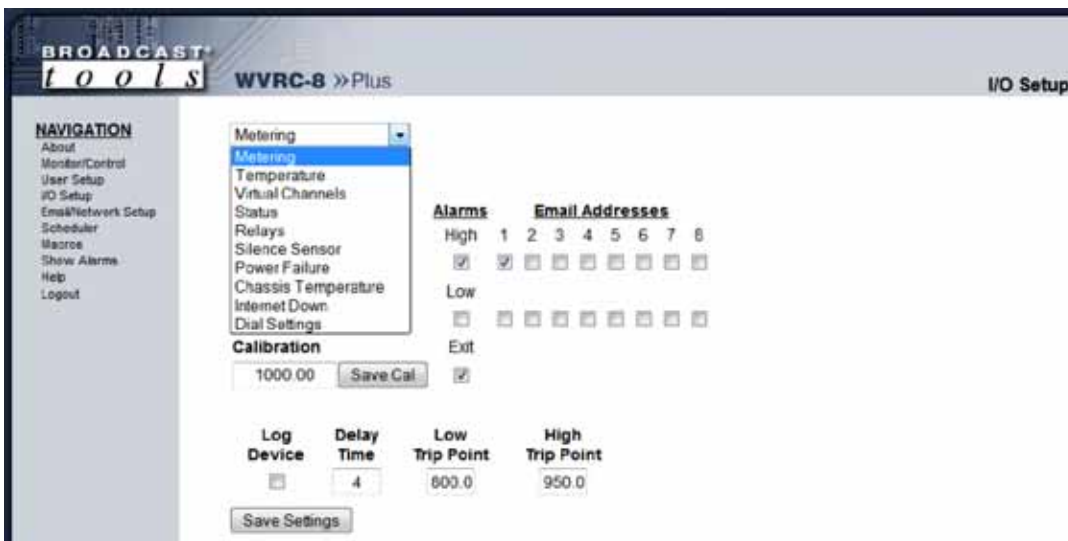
BROADCAST tools WVRC-8 »Plus I/O Setup

NAVIGATION
About
Monitor/Control
User Setup
I/O Setup
Email/Network Setup
Scheduler
Macros
Show Alarms
Help
Logout

Metering
Metering
Temperature
Virtual Channels
Status
Relays
Silence Sensor
Power Failure
Chassis Temperature
Internet Down
Dial Settings

Alarms
High
Low
Exit

Email Addresses
1 2 3 4 5 6 7 8

Calibration
1000.00 Save Cal

| Log Device | Delay Time | Low Trip Point | High Trip Point |
|---|---|---|---|
| | 4 | 800.0 | 950.0 |

Save Settings